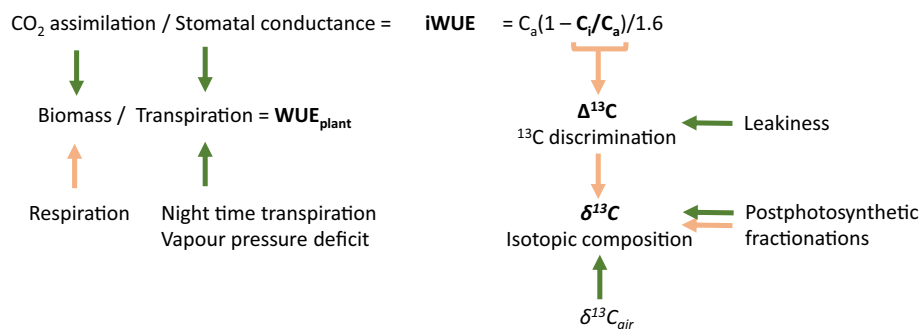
$CO_2$ assimilation / Stomatal conductance = **iWUE** = $C_a(1 - \mathbf{C_i/C_a})/1.6$

Biomass / Transpiration = $\mathbf{WUE_{plant}}$

Respiration

Night time transpiration
Vapour pressure deficit

$\mathbf{\Delta^{13}C}$
$^{13}C$ discrimination

Leakiness

$\boldsymbol{\delta^{13}C}$
Isotopic composition

Postphotosynthetic fractionations

$\delta^{13}C_{air}$